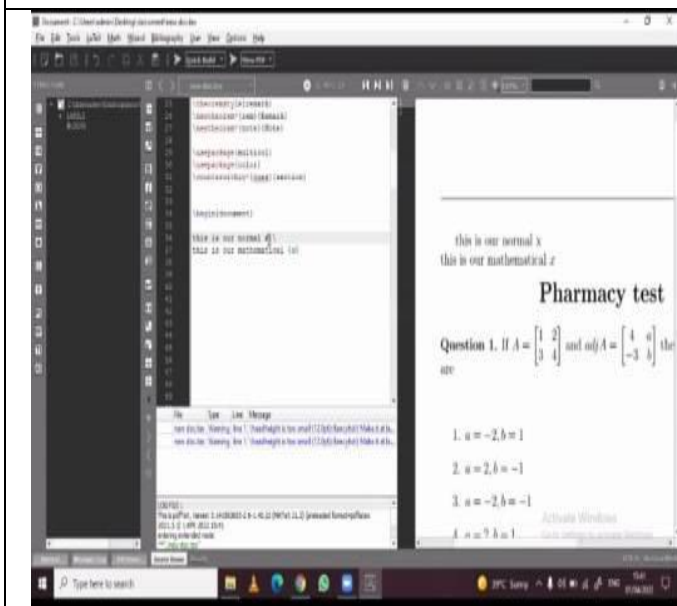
Document - C:\Users\admin\Desktop\document\new doc.tex

File Edit Tools LaTeX Math Wizard Bibliography User View Options Help

Quick Build

View PDF

\theoremstyle{remark}
\newtheorem*{remark}{Remark}
\newtheorem{note}{Note}

\usepackage{multicol}
\usepackage{color}
\counterwithin*{equation}{section}

\begin{document}

this is our normal x\\
this is our mathematical $x$

File Type Line Message

new doc.tex Warning line 1 \headheight is too small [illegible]

new doc.tex Warning line 1 \headheight is too small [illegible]

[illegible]

this is our normal x

this is our mathematical $x$

Pharmacy test

Question 1. If $A = \begin{bmatrix} 1 & 2 \\ 3 & 4 \end{bmatrix}$ and $adj A = \begin{bmatrix} 4 & a \\ -3 & b \end{bmatrix}$ the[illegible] are

1. $a = -2, b = 1$

2. $a = 2, b = -1$

3. $a = -2, b = -1$

4. $a = 2, b = 1$

Activate Windows

Type here to search